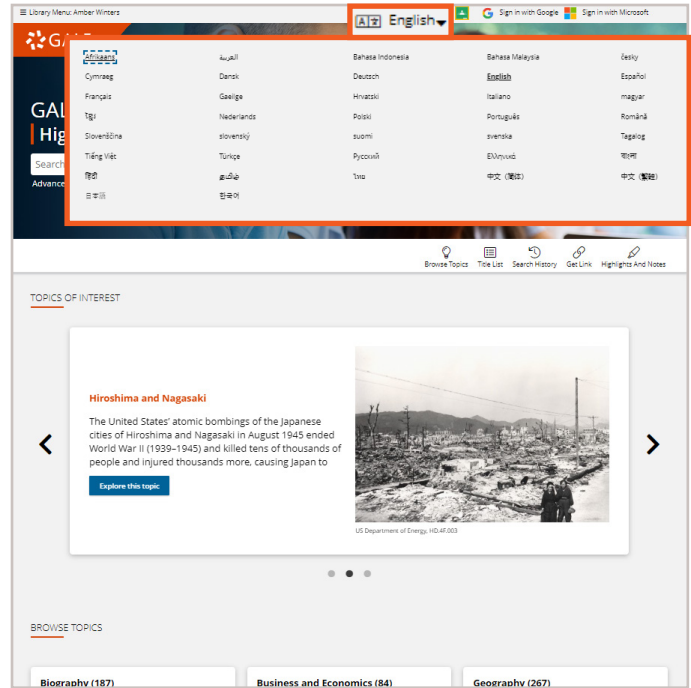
≡ Library Menu: Amber Winters

English

Sign in with Google Sign in with Microsoft

GALE

GAL
Hig

Search

Advance

| Afrikaans | العربية | Bahasa Indonesia | Bahasa Malaysia | česky |
|---|---|---|---|---|
| Cymraeg | Dansk | Deutsch | English | Español |
| Français | Gaeilge | Hrvatski | Italiano | magyar |
| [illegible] | Nederlands | Polski | Português | Română |
| Slovenčina | slovenský | suomi | svenska | Tagalog |
| Tiếng Việt | Türkçe | Русский | Ελληνικά | বাংলা |
| हिंदी | தமிழ் | ไทย | 中文 (繁體) | 中文 (简体) |
| 日本語 | 한국어 | | | |

Browse Topics Title List Search History Get Link Highlights And Notes

TOPICS OF INTEREST

Hiroshima and Nagasaki

The United States' atomic bombings of the Japanese cities of Hiroshima and Nagasaki in August 1945 ended World War II (1939–1945) and killed tens of thousands of people and injured thousands more, causing Japan to

Explore this topic

US Department of Energy, HD.4F.003

BROWSE TOPICS

Biography (187)

Business and Economics (84)

Geography (267)